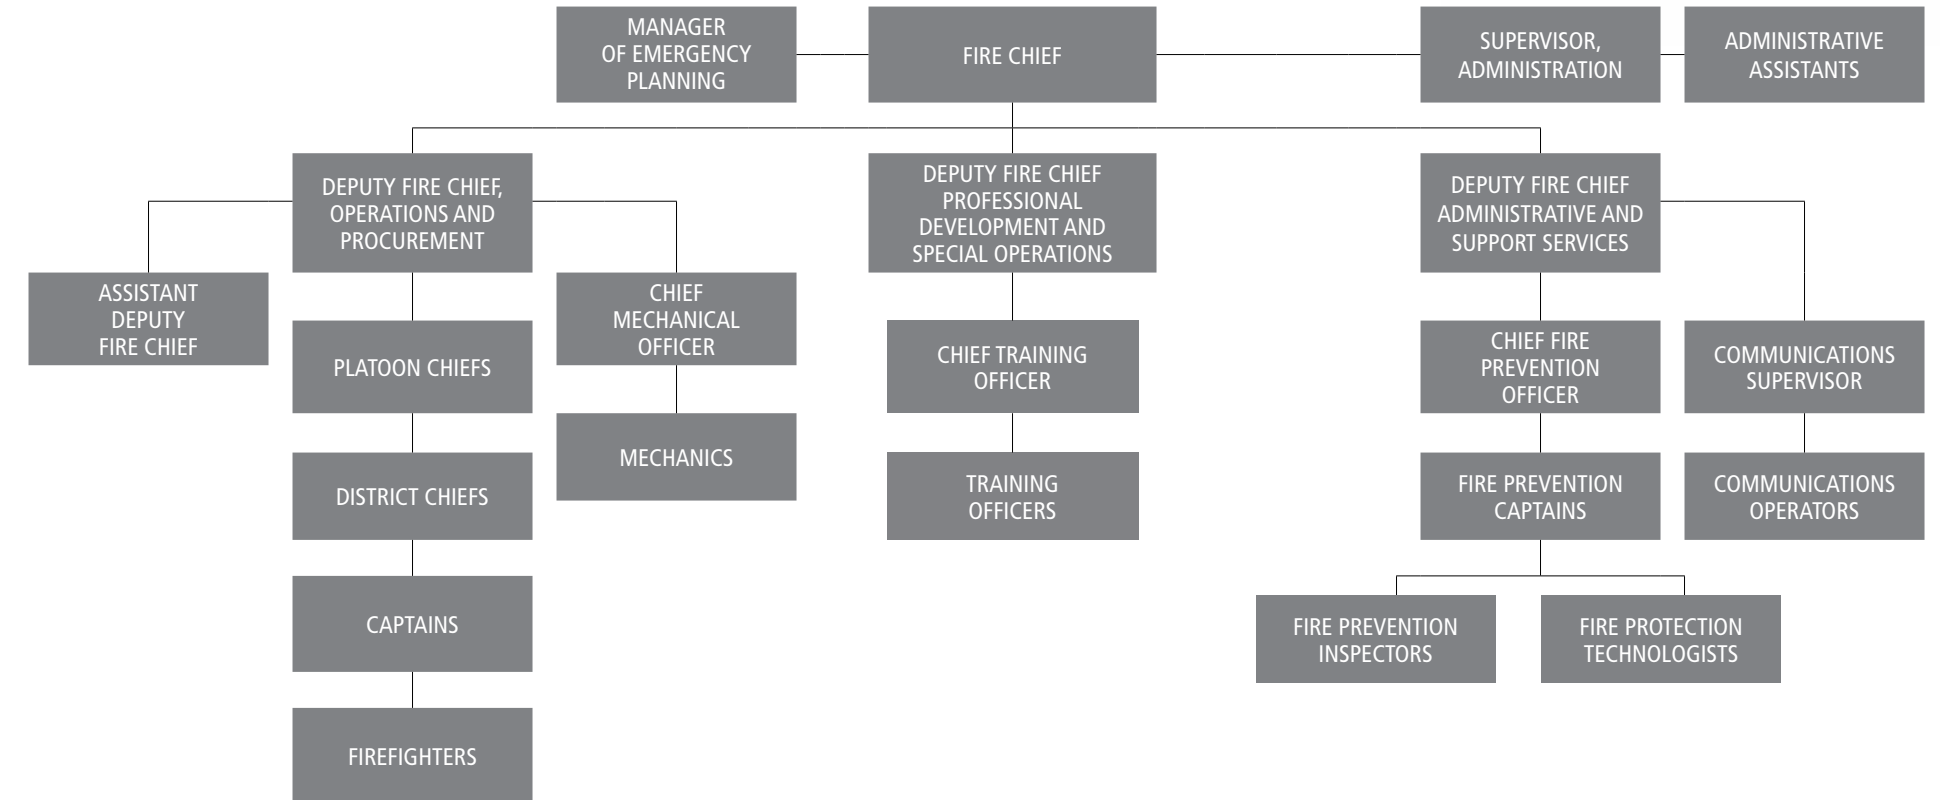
MANAGER OF EMERGENCY PLANNING

FIRE CHIEF

SUPERVISOR, ADMINISTRATION

ADMINISTRATIVE ASSISTANTS

DEPUTY FIRE CHIEF, OPERATIONS AND PROCUREMENT

ASSISTANT DEPUTY FIRE CHIEF

PLATOON CHIEFS

DISTRICT CHIEFS

CAPTAINS

FIREFIGHTERS

CHIEF MECHANICAL OFFICER

MECHANICS

DEPUTY FIRE CHIEF PROFESSIONAL DEVELOPMENT AND SPECIAL OPERATIONS

CHIEF TRAINING OFFICER

TRAINING OFFICERS

DEPUTY FIRE CHIEF ADMINISTRATIVE AND SUPPORT SERVICES

CHIEF FIRE PREVENTION OFFICER

FIRE PREVENTION CAPTAINS

FIRE PREVENTION INSPECTORS

FIRE PROTECTION TECHNOLOGISTS

COMMUNICATIONS SUPERVISOR

COMMUNICATIONS OPERATORS